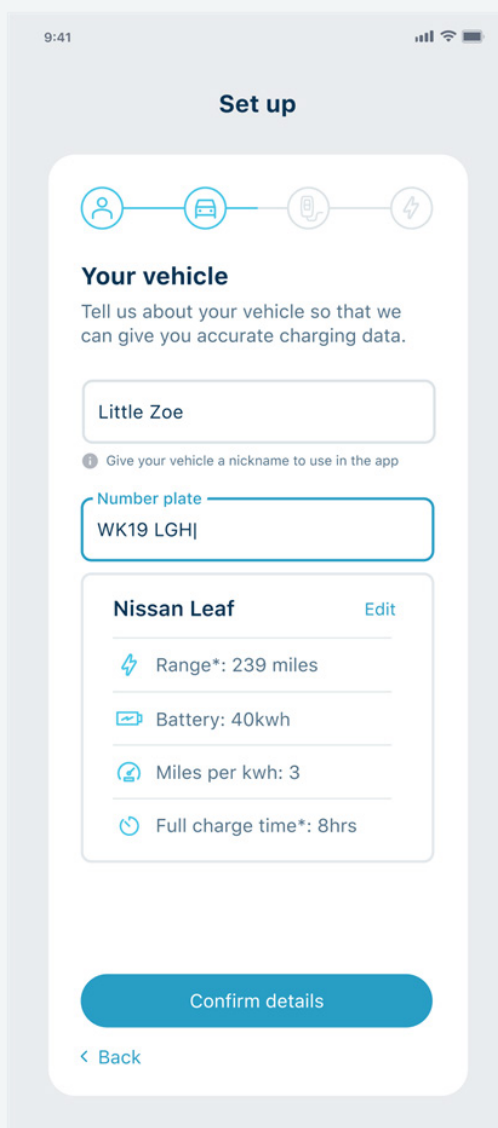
9:41

Set up

Your vehicle

Tell us about your vehicle so that we can give you accurate charging data.

Little Zoe

Give your vehicle a nickname to use in the app

Number plate
WK19 LGH|

Nissan Leaf
Edit

Range*: 239 miles

Battery: 40kwh

Miles per kwh: 3

Full charge time*: 8hrs

Confirm details

< Back